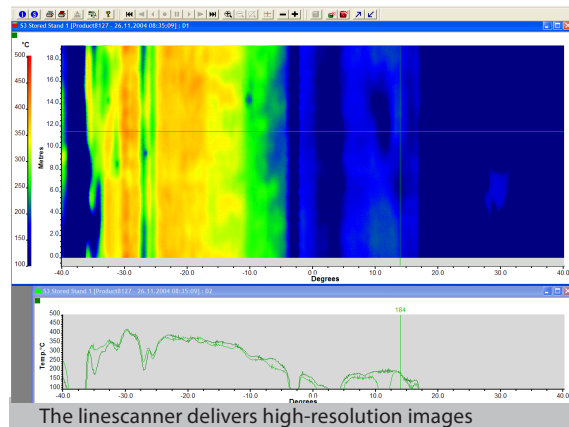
S3 Stored Stand 1 [Product8127 - 26.11.2004 08:35:09] : D1

°C
500
450
400
350
300
250
200
150
100

Metres
18.0
16.0
14.0
12.0
10.0
8.0
6.0
4.0
2.0
0.0

-40.0 -30.0 -20.0 -10.0 0.0 10.0 20.0 30.0 40.0
Degrees

S3 Stored Stand 1 [Product8127 - 26.11.2004 08:35:09] : D2

184

Temp. °C
500
450
400
350
300
250
200
150
100

-40.0 -30.0 -20.0 -10.0 0.0 10.0 20.0 30.0 40.0
Degrees

The linescanner delivers high-resolution images